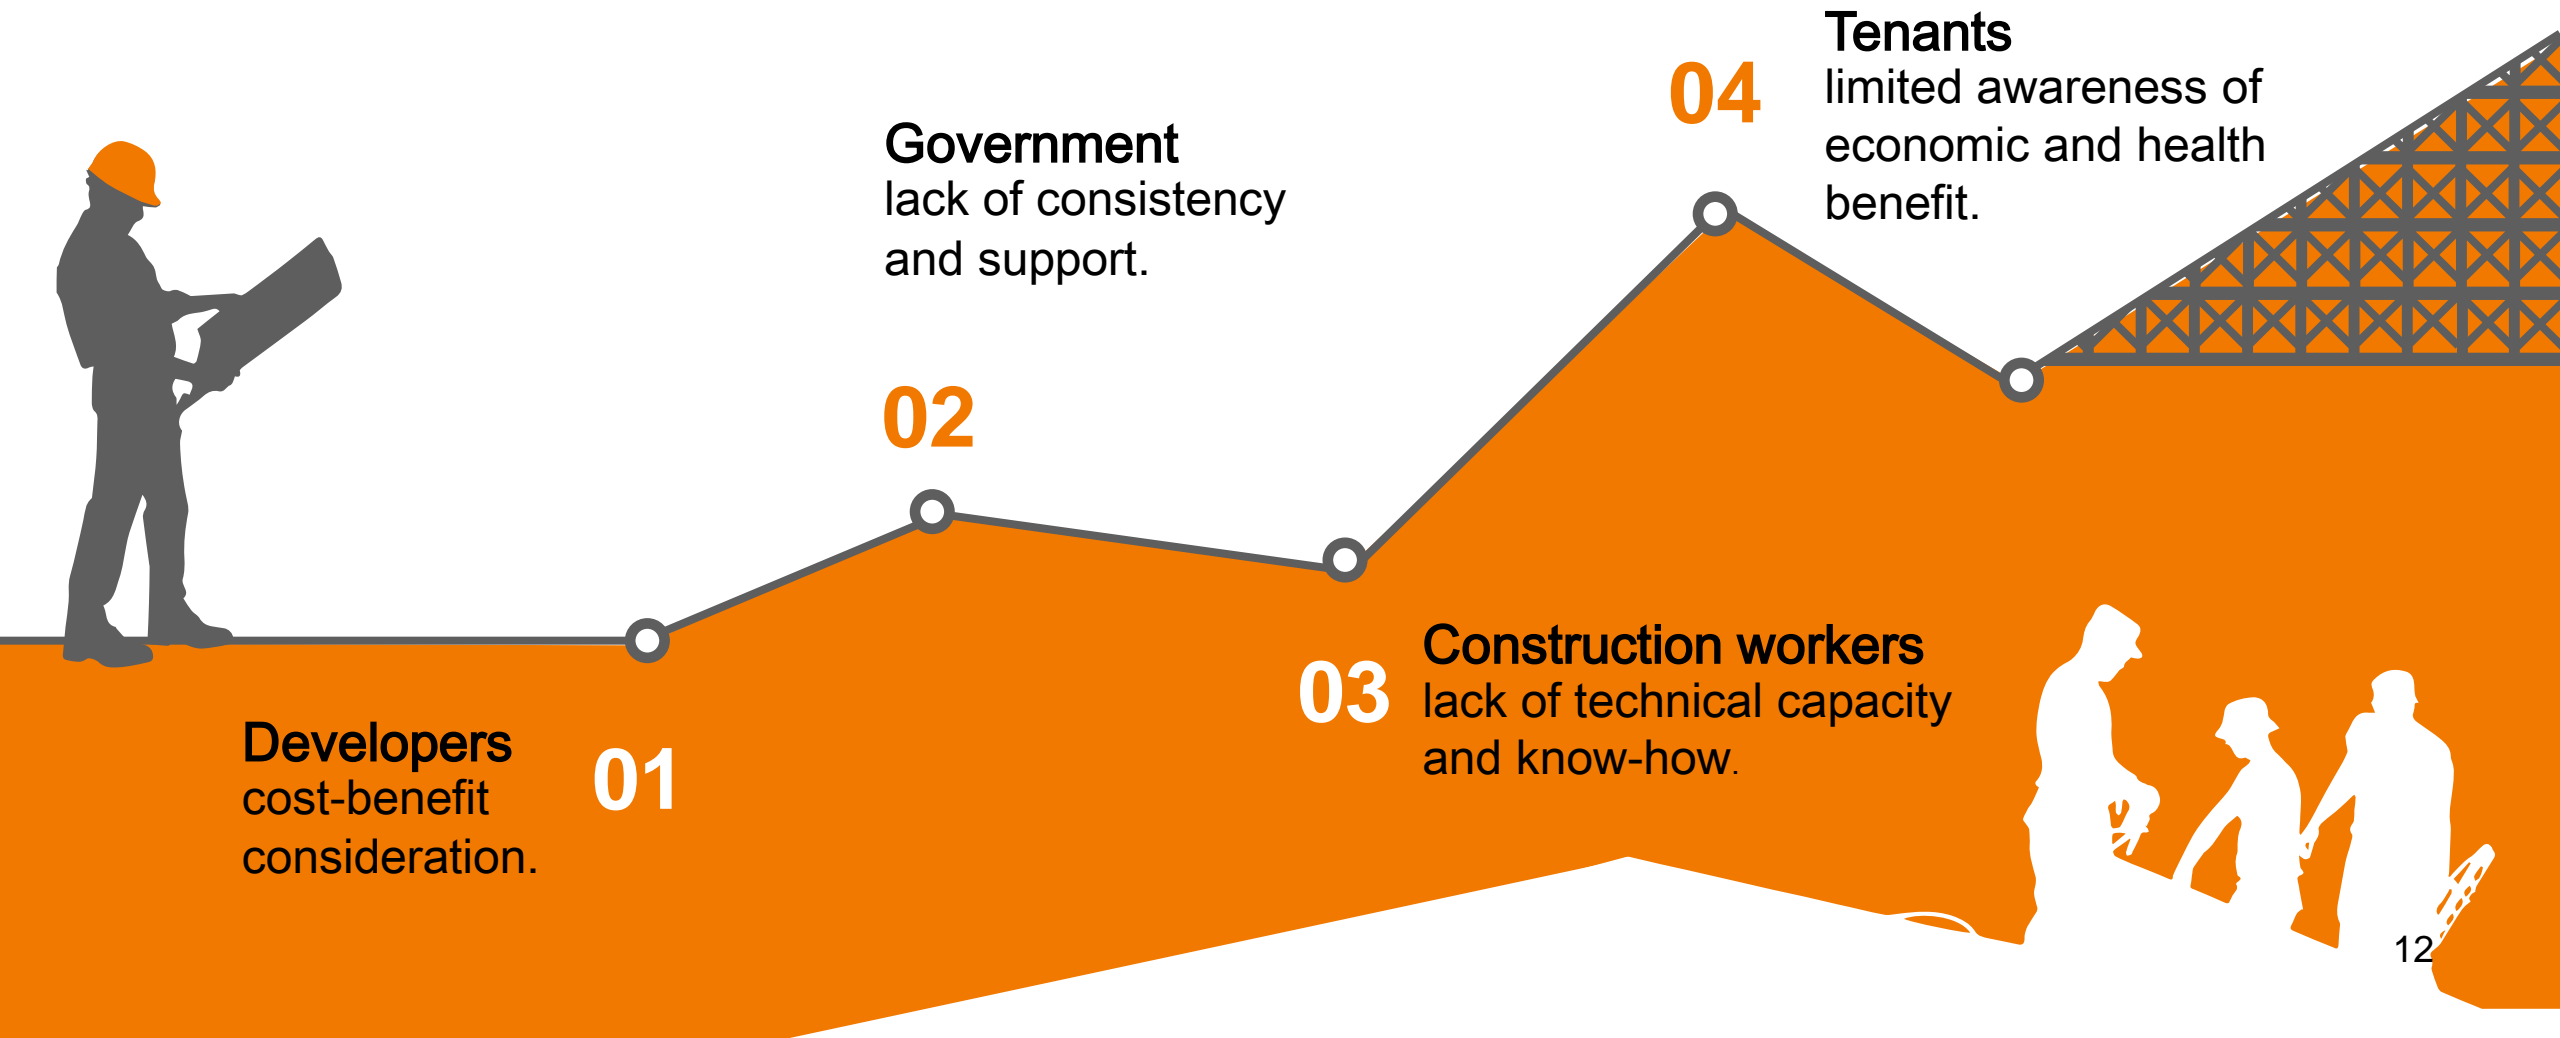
04
Tenants
limited awareness of economic and health benefit.

Government
lack of consistency and support.

02

03
Construction workers
lack of technical capacity and know-how.

Developers
cost-benefit consideration.

01

12